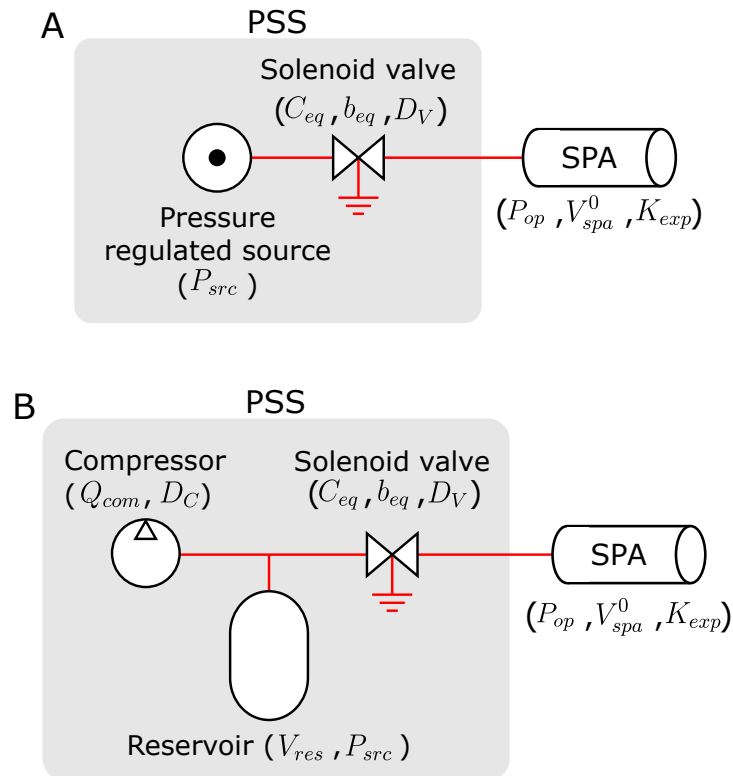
A

PSS

Solenoid valve
($C_{eq}$, $b_{eq}$, $D_V$)

Pressure regulated source
($P_{src}$)

SPA

($P_{op}$, $V_{spa}^0$, $K_{exp}$)

B

PSS

Compressor
($Q_{com}$, $D_C$)

Solenoid valve
($C_{eq}$, $b_{eq}$, $D_V$)

SPA

($P_{op}$, $V_{spa}^0$, $K_{exp}$)

Reservoir ($V_{res}$, $P_{src}$)